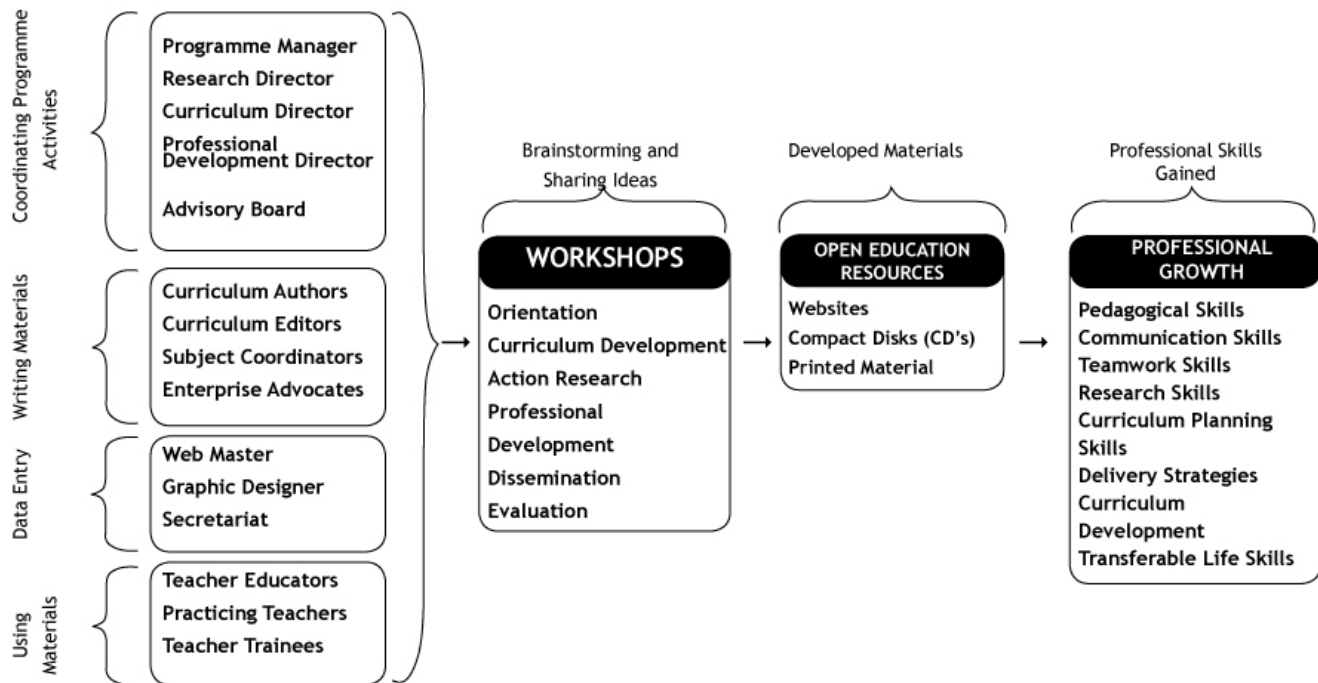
Coordinating Programme Activities

Programme Manager
Research Director
Curriculum Director
Professional Development Director
Advisory Board

Writing Materials

Curriculum Authors
Curriculum Editors
Subject Coordinators
Enterprise Advocates

Data Entry

Web Master
Graphic Designer
Secretariat

Using Materials

Teacher Educators
Practicing Teachers
Teacher Trainees

Brainstorming and Sharing Ideas

WORKSHOPS

Orientation
Curriculum Development
Action Research
Professional Development
Dissemination
Evaluation

Developed Materials

OPEN EDUCATION RESOURCES

Websites
Compact Disks (CD's)
Printed Material

Professional Skills Gained

PROFESSIONAL GROWTH

Pedagogical Skills
Communication Skills
Teamwork Skills
Research Skills
Curriculum Planning Skills
Delivery Strategies
Curriculum Development
Transferable Life Skills